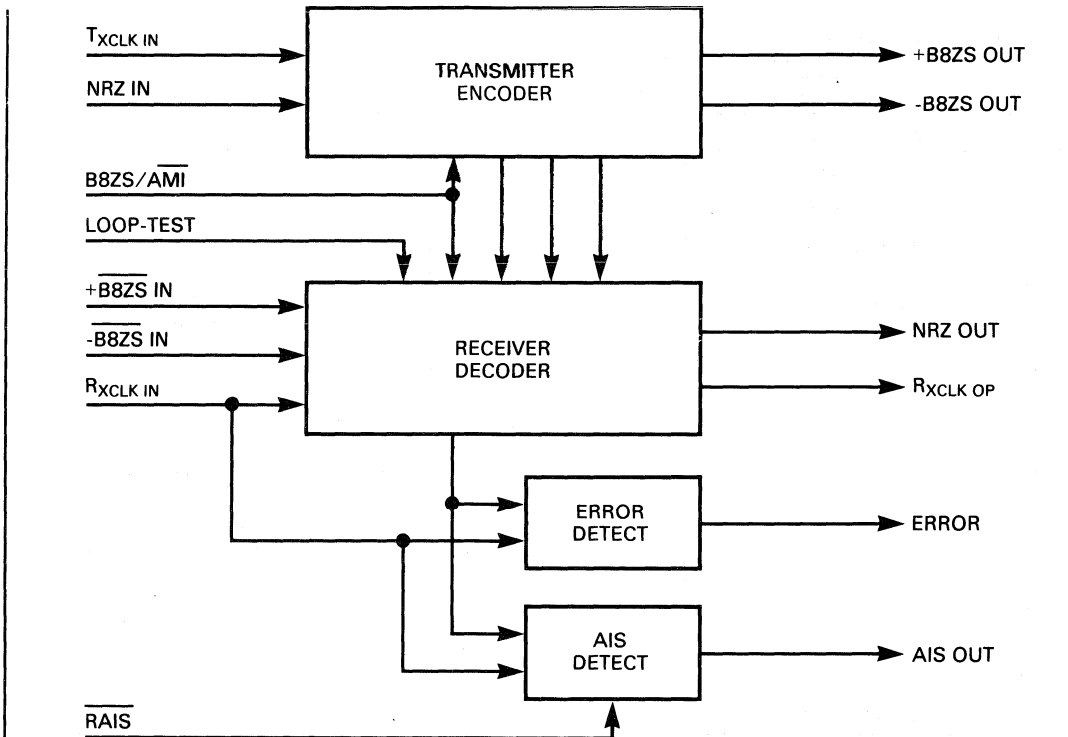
$T_{XCLK\ IN}$

NRZ IN

TRANSMITTER ENCODER

+B8ZS OUT

-B8ZS OUT

B8ZS/$\overline{AMI}$

LOOP-TEST

+$\overline{B8ZS}$ IN

-$\overline{B8ZS}$ IN

$R_{XCLK\ IN}$

RECEIVER DECODER

NRZ OUT

$R_{XCLK\ OP}$

ERROR DETECT

ERROR

AIS DETECT

AIS OUT

$\overline{RAIS}$